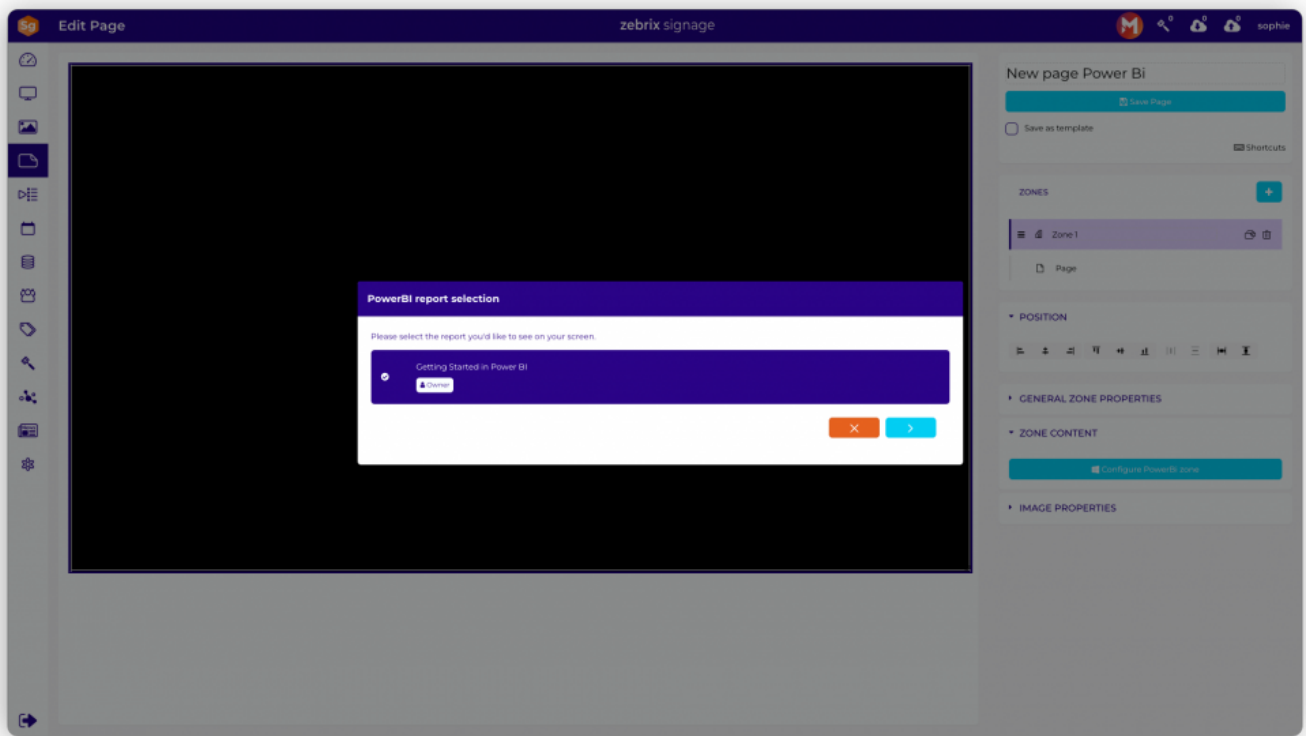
Edit Page

zebrix signage

sophie

New page Power Bi

Save Page

Save as template

Shortcuts

ZONES

Zone 1

Page

POSITION

GENERAL ZONE PROPERTIES

ZONE CONTENT

Configure PowerBi zone

IMAGE PROPERTIES

PowerBI report selection

Please select the report you'd like to see on your screen.

Getting Started in Power BI

Owner